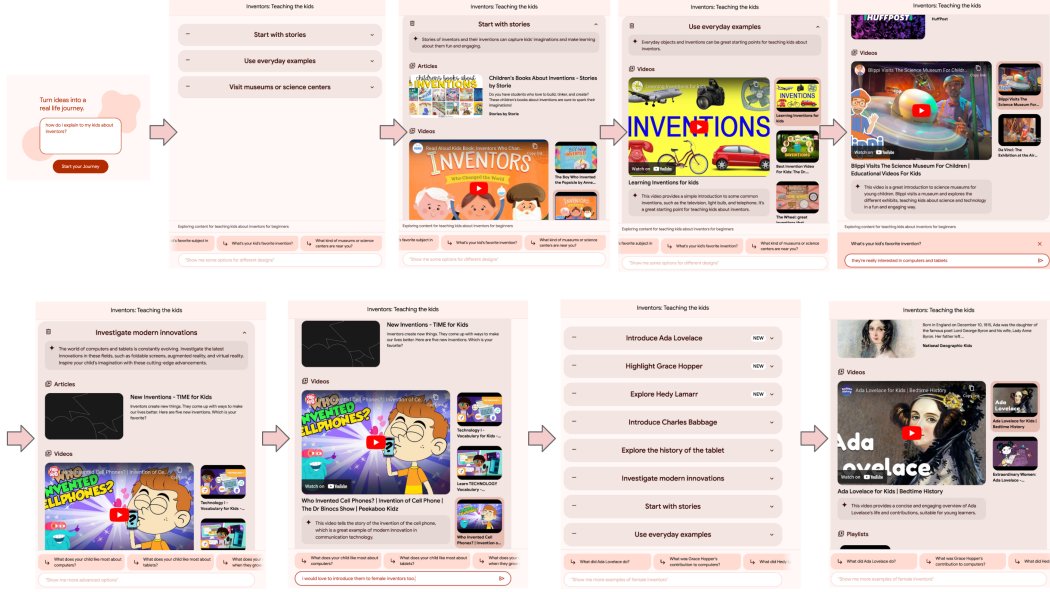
Turn ideas into a real life journey.

How do I explain to my kids about inventors?

Start your Journey

Inventors: Teaching the kids

Start with stories

Use everyday examples

Visit museums or science centers

Exploring content for teaching kids about inventors for beginners

favorite subject in

What's your kid's favorite invention?

What kind of museums or science centers are near you?

"Show me some options for different designs"

Inventors: Teaching the kids

Start with stories

Stories of inventors and their inventions can capture kids' imaginations and make learning about them fun and engaging.

Articles

Children's Books About Inventions - Stories by Storie

Do you have children who love to build, tinker, and create? These children's books about inventors are sure to spark their imagination!

Stories by Storie

Videos

Read Aloud Kids Book: Inventors Who Changed the World

INVENTORS

The Boy Who Invented the Popsicle by Anne...

Exploring content for teaching kids about inventors for beginners

favorite subject in

What's your kid's favorite invention?

What kind of museums or science centers are near you?

"Show me some options for different designs"

Inventors: Teaching the kids

Use everyday examples

Everyday objects and inventions can be great starting points for teaching kids about inventors.

Videos

INVENTIONS

Watch on YouTube

Learning inventions for kids

Best Invention Video For Kids: The Dr...

The Wheel: great inventions for kids

Learning inventions for kids

This video provides a simple introduction to some common inventions, such as the television, light bulb, and telephone. It's a great starting point for teaching kids about inventors.

Exploring content for teaching kids about inventors for beginners

favorite subject in

What's your kid's favorite invention?

What kind of museums or science centers are near you?

"Show me some options for different designs"

HUFFPOST

HuffPost

Videos

Blippi Visits The Science Museum For Children | Educational Videos For Kids

Watch on YouTube

Blippi Visits The Science Museum For Kids

Da Vinci: The Exhibition at the Air...

Blippi Visits The Science Museum For Children | Educational Videos For Kids

This video is a great introduction to science museums for young children. Blippi visits a museum and explores the different exhibits, teaching kids about science and technology in a fun and engaging way.

What's your kid's favorite invention?

they're really interested in computers and tablets

Inventors: Teaching the kids

Investigate modern innovations

The world of computers and tablets is constantly evolving. Investigate the latest innovations in these fields, such as foldable screens, augmented reality, and virtual reality. Inspire your child's imagination with these cutting-edge advancements.

Articles

New Inventions - TIME for Kids

Inventors create new things. They come up with ways to make our lives better. Here are five new inventions. Which is your favorite?

Videos

WHO INVENTED CELLPHONES?

Technology | Vocabulary for Kids -...

What does your child like most about computers?

What does your child like most about tablets?

What does your child... when they g...

"Show me more advanced options"

Inventors: Teaching the kids

New Inventions - TIME for Kids

Inventors create new things. They come up with ways to make our lives better. Here are five new inventions. Which is your favorite?

Videos

Who Invented Cell Phones? | Invention of Ce...

WHO INVENTED CELLPHONES?

Watch on YouTube

Technology | Vocabulary for Kids -...

Learn TECHNOLOGY Vocabulary for Kids -...

Who Invented Cell Phones? | Invention of Ce...

Who Invented Cell Phones? | Invention of Cell Phone | The Dr Binocs Show | Peekaboo Kidz

This video tells the story of the invention of the cell phone, which is a great example of modern innovation in communication technology.

What does your child like most about computers?

What does your child like most about tablets?

What does your... when they...

I would love to introduce them to female inventors too

Inventors: Teaching the kids

Introduce Ada Lovelace NEW

Highlight Grace Hopper NEW

Explore Hedy Lamarr NEW

Introduce Charles Babbage NEW

Explore the history of the tablet NEW

Investigate modern innovations

Start with stories

Use everyday examples

What did Ada Lovelace do?

What was Grace Hopper's contribution to computers?

What did Hedy

"Show me more examples of female inventors"

Inventors: Teaching the kids

Born in England on December 10, 1815, Ada was the daughter of the famous poet Lord George Byron and his wife, Lady Anne Byron. Her father left...

National Geographic Kids

Videos

Ada Lovelace for Kids | Bedtime History

Ada Lovelace

Watch on YouTube

Ada Lovelace for Kids | Bedtime History

Extraordinary Women: Ada Lovelace -...

Ada Lovelace for Kids | Bedtime History

This video provides a concise and engaging overview of Ada Lovelace's life and contributions, suitable for young learners.

Playlists

What did Ada Lovelace do?

What was Grace Hopper's contribution to computers?

What did Hed

"Show me more examples of female inventors"